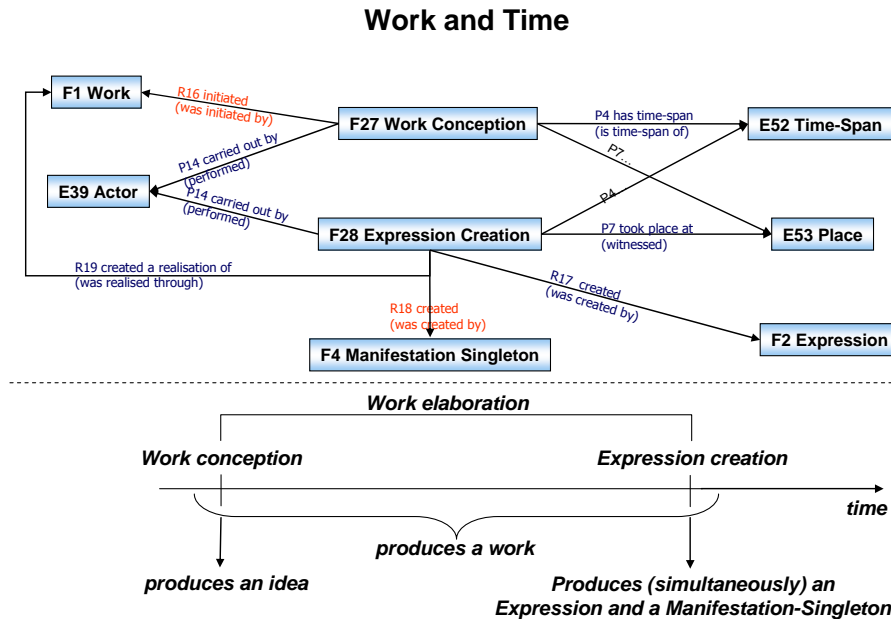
Work and Time

F1 Work

R16 initiated
(was initiated by)

F27 Work Conception

P4 has time-span
(is time-span of)

E52 Time-Span

P7...

E39 Actor

P14 carried out by
(performed)

P14 carried out by
(performed)

P4...

F28 Expression Creation

P7 took place at
(witnessed)

E53 Place

R19 created a realisation of
(was realised through)

R17 created
(was created by)

R18 created
(was created by)

F4 Manifestation Singleton

F2 Expression

Work elaboration

Work conception

Expression creation

time

produces a work

produces an idea

Produces (simultaneously) an Expression and a Manifestation-Singleton